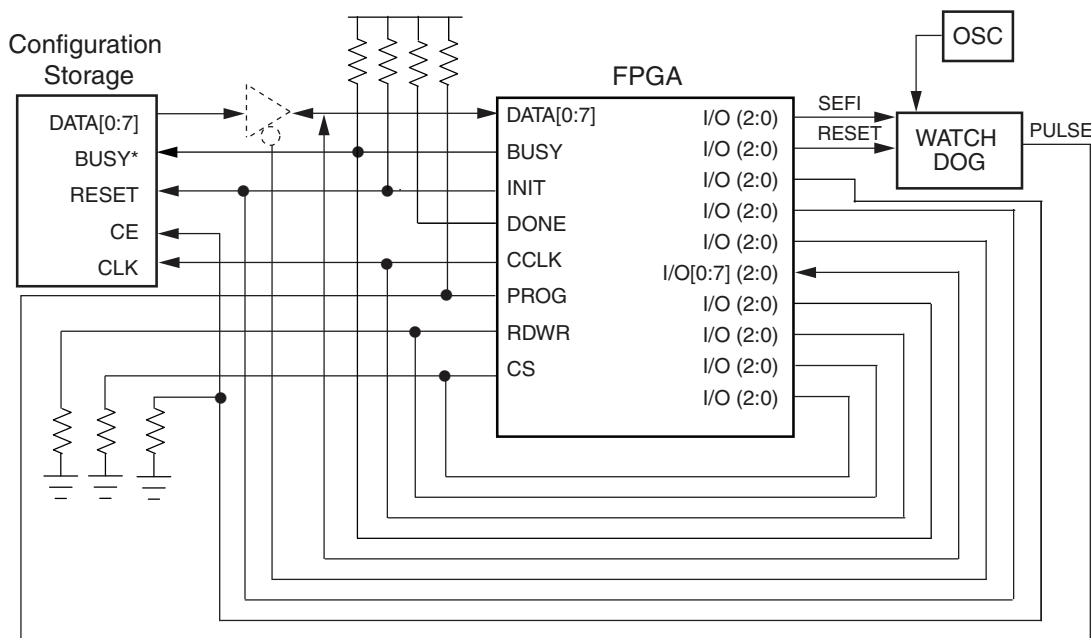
Configuration Storage

DATA[0:7]
BUSY*
RESET
CE
CLK

FPGA

DATA[0:7]
BUSY
INIT
DONE
CCLK
PROG
RDWR
CS

I/O (2:0)
I/O (2:0)
I/O (2:0)
I/O (2:0)
I/O (2:0)
I/O[0:7] (2:0)
I/O (2:0)
I/O (2:0)
I/O (2:0)
I/O (2:0)

SEFI
RESET

OSC

WATCH DOG

PULSE